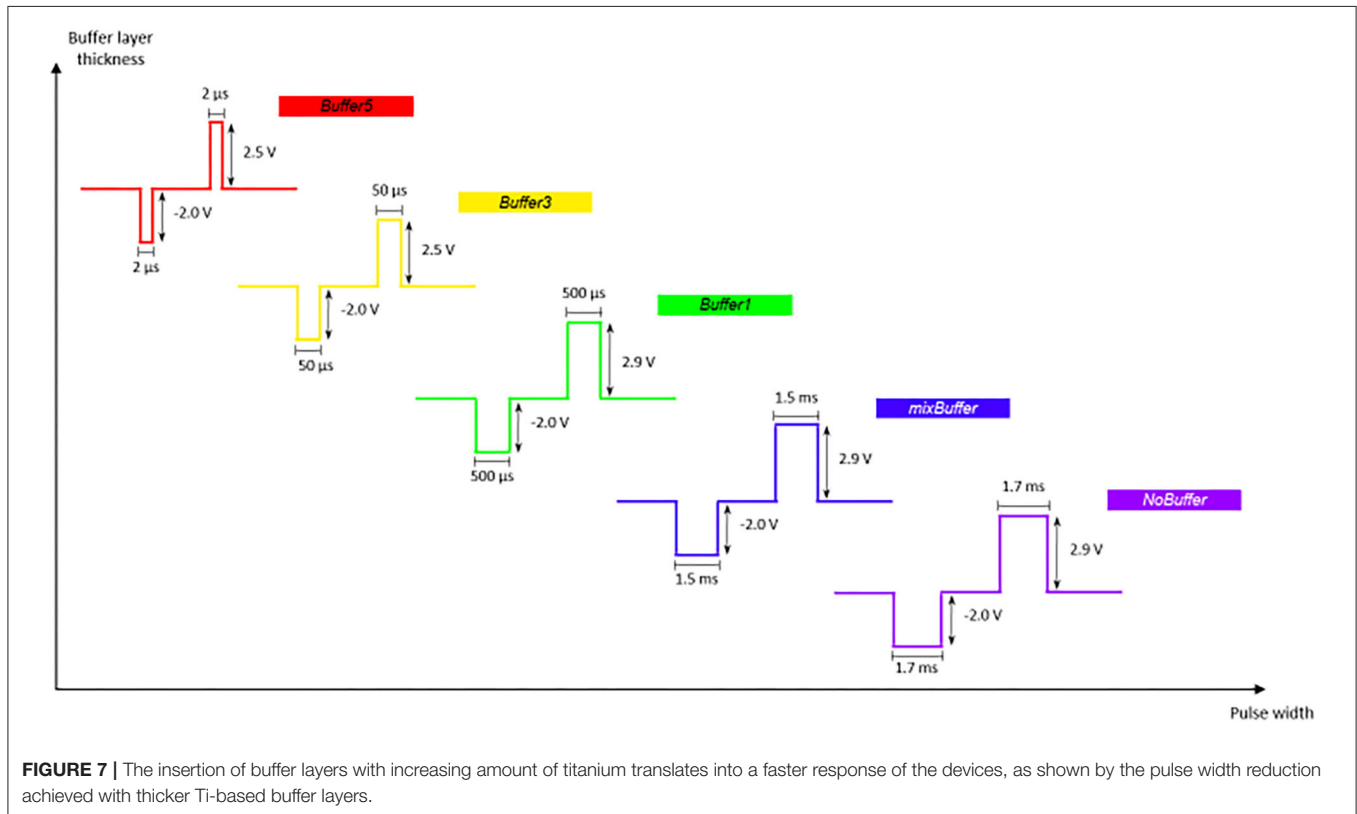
Buffer layer thickness

2 µs

Buffer5

2.5 V

-2.0 V

2 µs

50 µs

Buffer3

2.5 V

-2.0 V

50 µs

500 µs

Buffer1

2.9 V

-2.0 V

500 µs

1.5 ms

mixBuffer

2.9 V

-2.0 V

1.5 ms

1.7 ms

NoBuffer

2.9 V

-2.0 V

1.7 ms

Pulse width

**FIGURE 7 |** The insertion of buffer layers with increasing amount of titanium translates into a faster response of the devices, as shown by the pulse width reduction achieved with thicker Ti-based buffer layers.